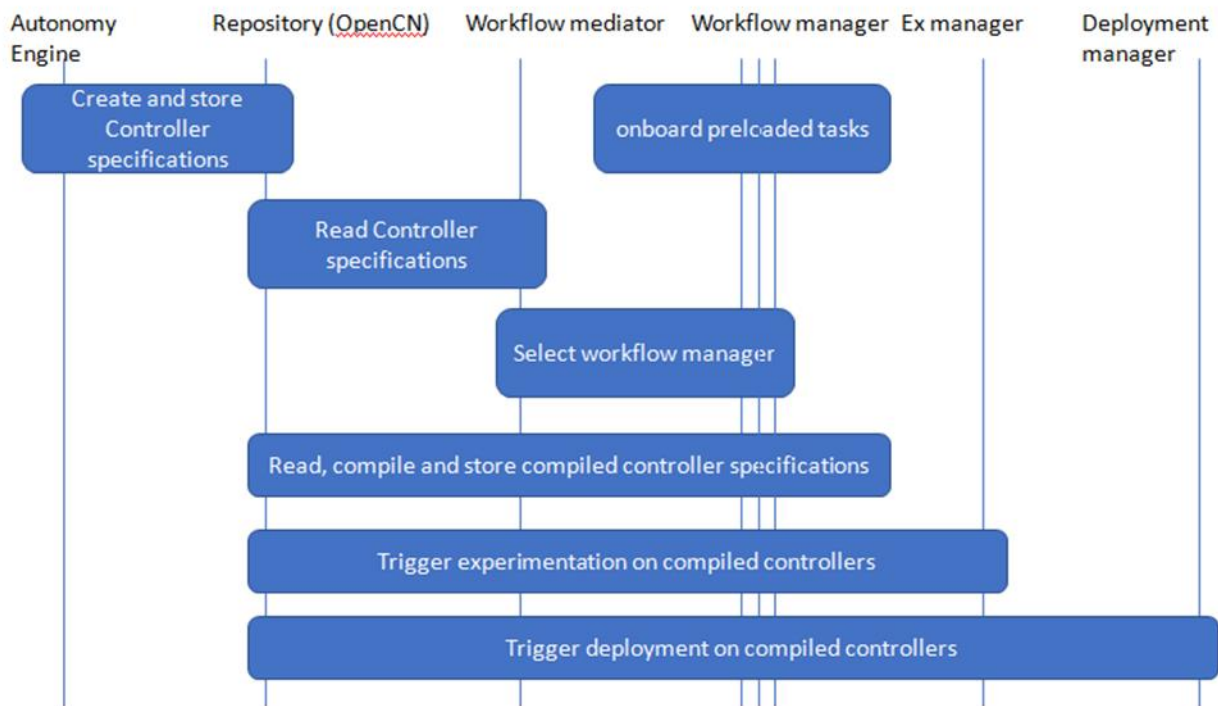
Autonomy Engine

Repository (OpenCN)

Workflow mediator

Workflow manager

Ex manager

Deployment manager

Create and store Controller specifications

onboard preloaded tasks

Read Controller specifications

Select workflow manager

Read, compile and store compiled controller specifications

Trigger experimentation on compiled controllers

Trigger deployment on compiled controllers